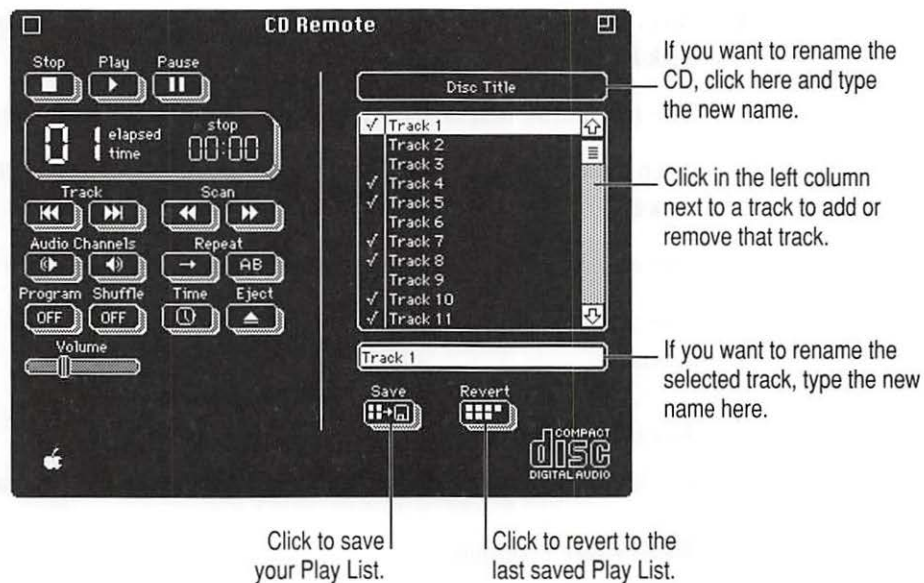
CD Remote

Stop Play Pause

01 elapsed time stop 00:00

Track Scan

Audio Channels Repeat

AB

Program Shuffle Time Eject

OFF OFF

Volume

Disc Title

√ Track 1
Track 2
Track 3
√ Track 4
√ Track 5
Track 6
√ Track 7
√ Track 8
Track 9
√ Track 10
√ Track 11

Track 1

Save Revert

COMPACT disc DIGITAL AUDIO

If you want to rename the CD, click here and type the new name.

Click in the left column next to a track to add or remove that track.

If you want to rename the selected track, type the new name here.

Click to save your Play List.

Click to revert to the last saved Play List.